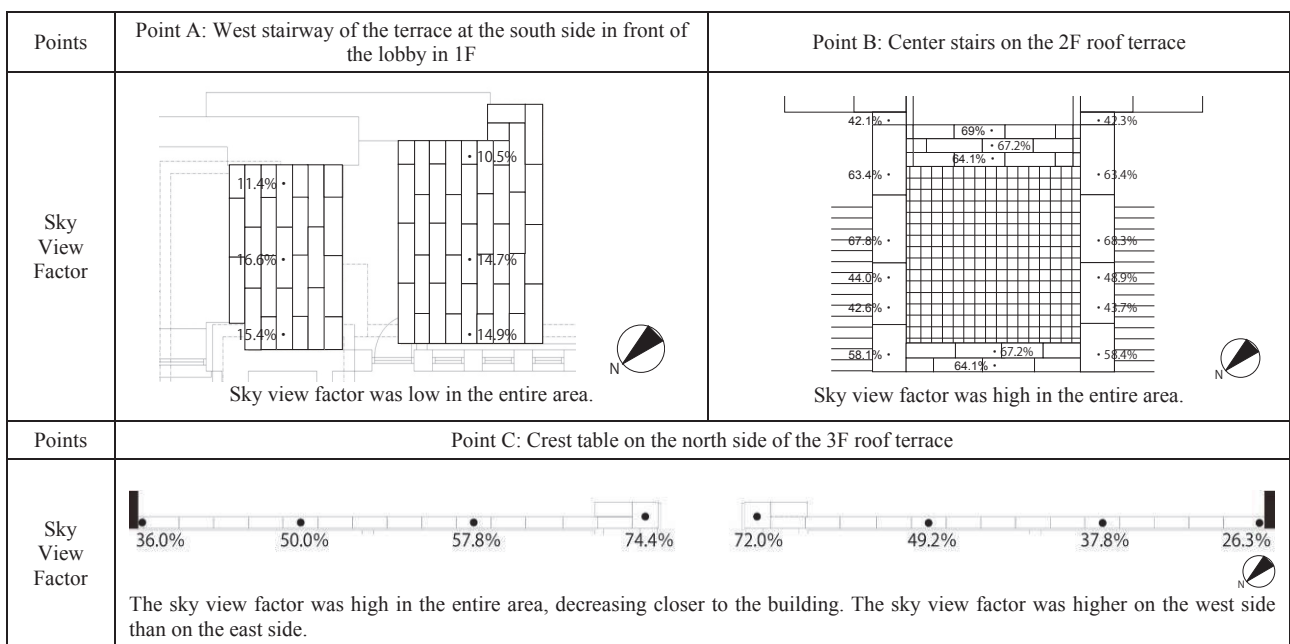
| Points | Point A: West stairway of the terrace at the south side in front of the lobby in 1F | Point B: Center stairs on the 2F roof terrace |
|---|---|---|
| Sky View Factor | 10.5% 11.4% 16.6% 14.7% 15.4% 14.9% N Sky view factor was low in the entire area. | 42.1% 42.3% 69% 67.2% 64.1% 63.4% 63.4% 67.8% 68.3% 44.0% 48.9% 42.6% 43.7% 67.2% 58.1% 58.4% 64.1% N Sky view factor was high in the entire area. |
| Points | Point C: Crest table on the north side of the 3F roof terrace | |
| Sky View Factor | 36.0% 50.0% 57.8% 74.4% 72.0% 49.2% 37.8% 26.3% N The sky view factor was high in the entire area, decreasing closer to the building. The sky view factor was higher on the west side than on the east side. | |